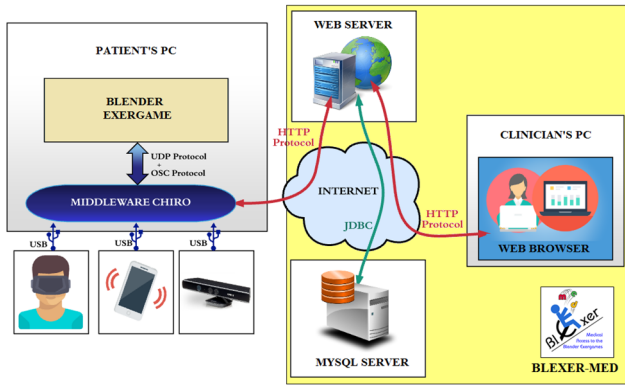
PATIENT'S PC

BLENDER EXERGAME

UDP Protocol + OSC Protocol

MIDDLEWARE CHIRO

USB

USB

USB

WEB SERVER

HTTP Protocol

INTERNET

JDBC

HTTP Protocol

CLINICIAN'S PC

WEB BROWSER

MYSQL SERVER

BLEXER

Medical Access to the Blender Exergames

BLEXER-MED